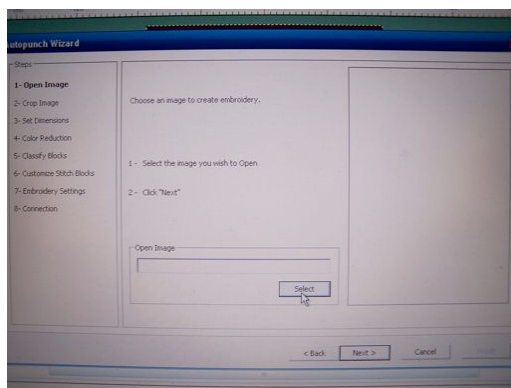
utopunch Wizard

Steps
1- Open Image
2- Crop Image
3- Set Dimensions
4- Color Reduction
5- Classify Blocks
6- Customize Stitch Blocks
7- Embroidery Settings
8- Connection

Choose an image to create embroidery.

1 - Select the image you wish to Open

2 - Click "Next"

Open Image

Select

< Back
Next >
Cancel
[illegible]